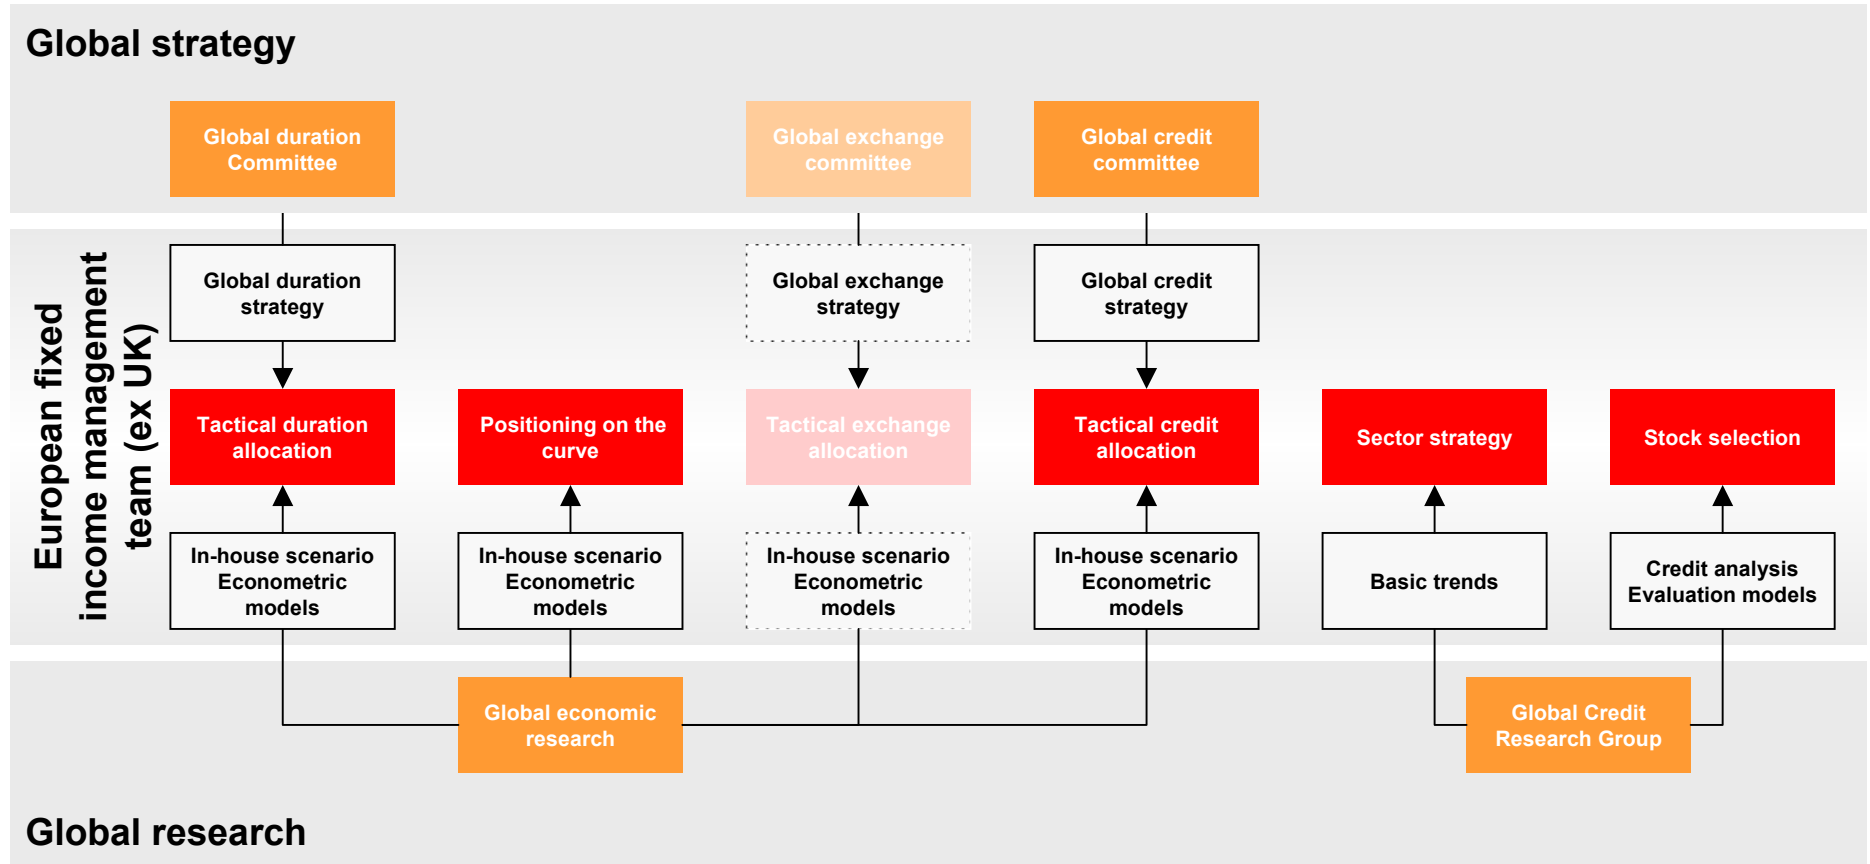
Global strategy

Global duration Committee

Global exchange committee

Global credit committee

European fixed income management team (ex UK)

Global duration strategy

Global exchange strategy

Global credit strategy

Tactical duration allocation

Positioning on the curve

Tactical exchange allocation

Tactical credit allocation

Sector strategy

Stock selection

In-house scenario Econometric models

In-house scenario Econometric models

In-house scenario Econometric models

In-house scenario Econometric models

Basic trends

Credit analysis Evaluation models

Global economic research

Global Credit Research Group

Global research